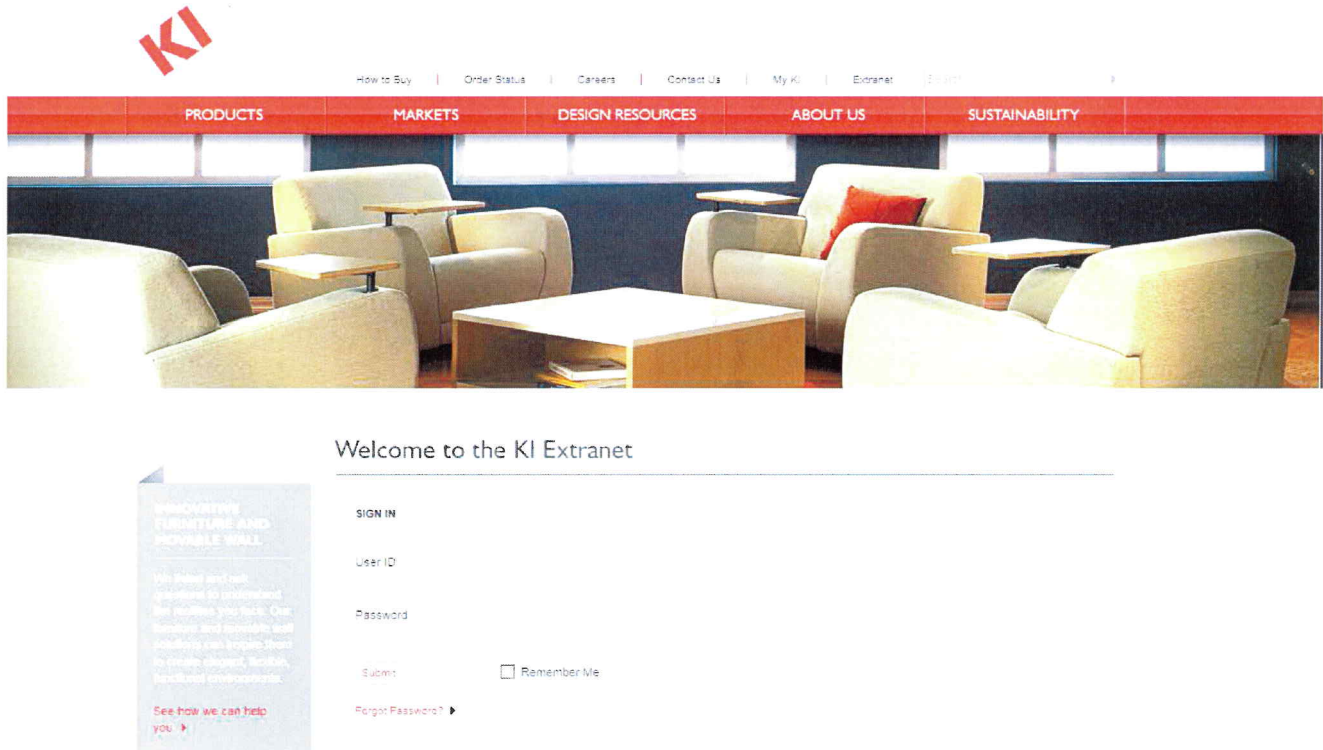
KI

How to Buy | Order Status | Careers | Contact Us | My KI | Extranet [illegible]

PRODUCTS MARKETS DESIGN RESOURCES ABOUT US SUSTAINABILITY

Welcome to the KI Extranet

INNOVATIVE FURNITURE AND MOVABLE WALL

We listen and ask questions to understand the realities you face. Our furniture and movable wall solutions can inspire them to create elegant, flexible, functional environments.

See how we can help you

SIGN IN

User ID

Password

Submit

Remember Me

Forgot Password?